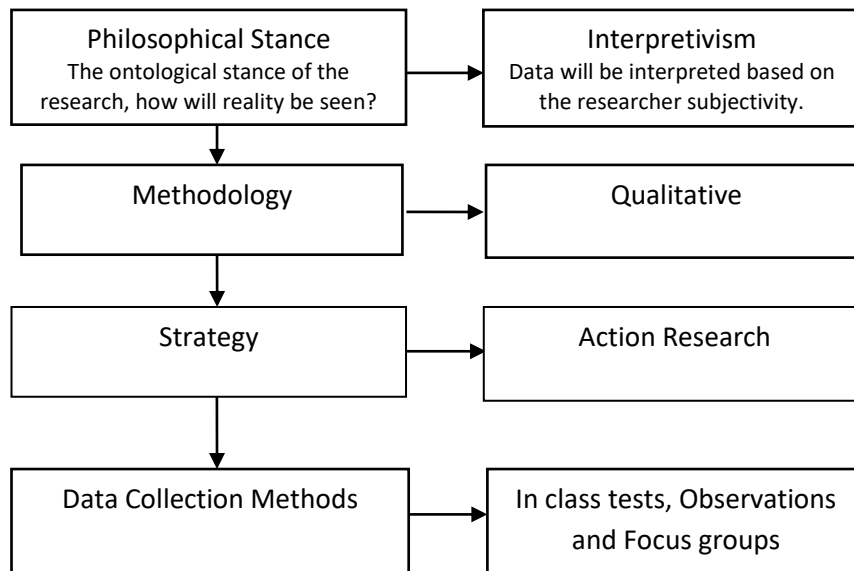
Philosophical Stance
The ontological stance of the research, how will reality be seen?

Interpretivism
Data will be interpreted based on the researcher subjectivity.

Methodology

Qualitative

Strategy

Action Research

Data Collection Methods

In class tests, Observations and Focus groups